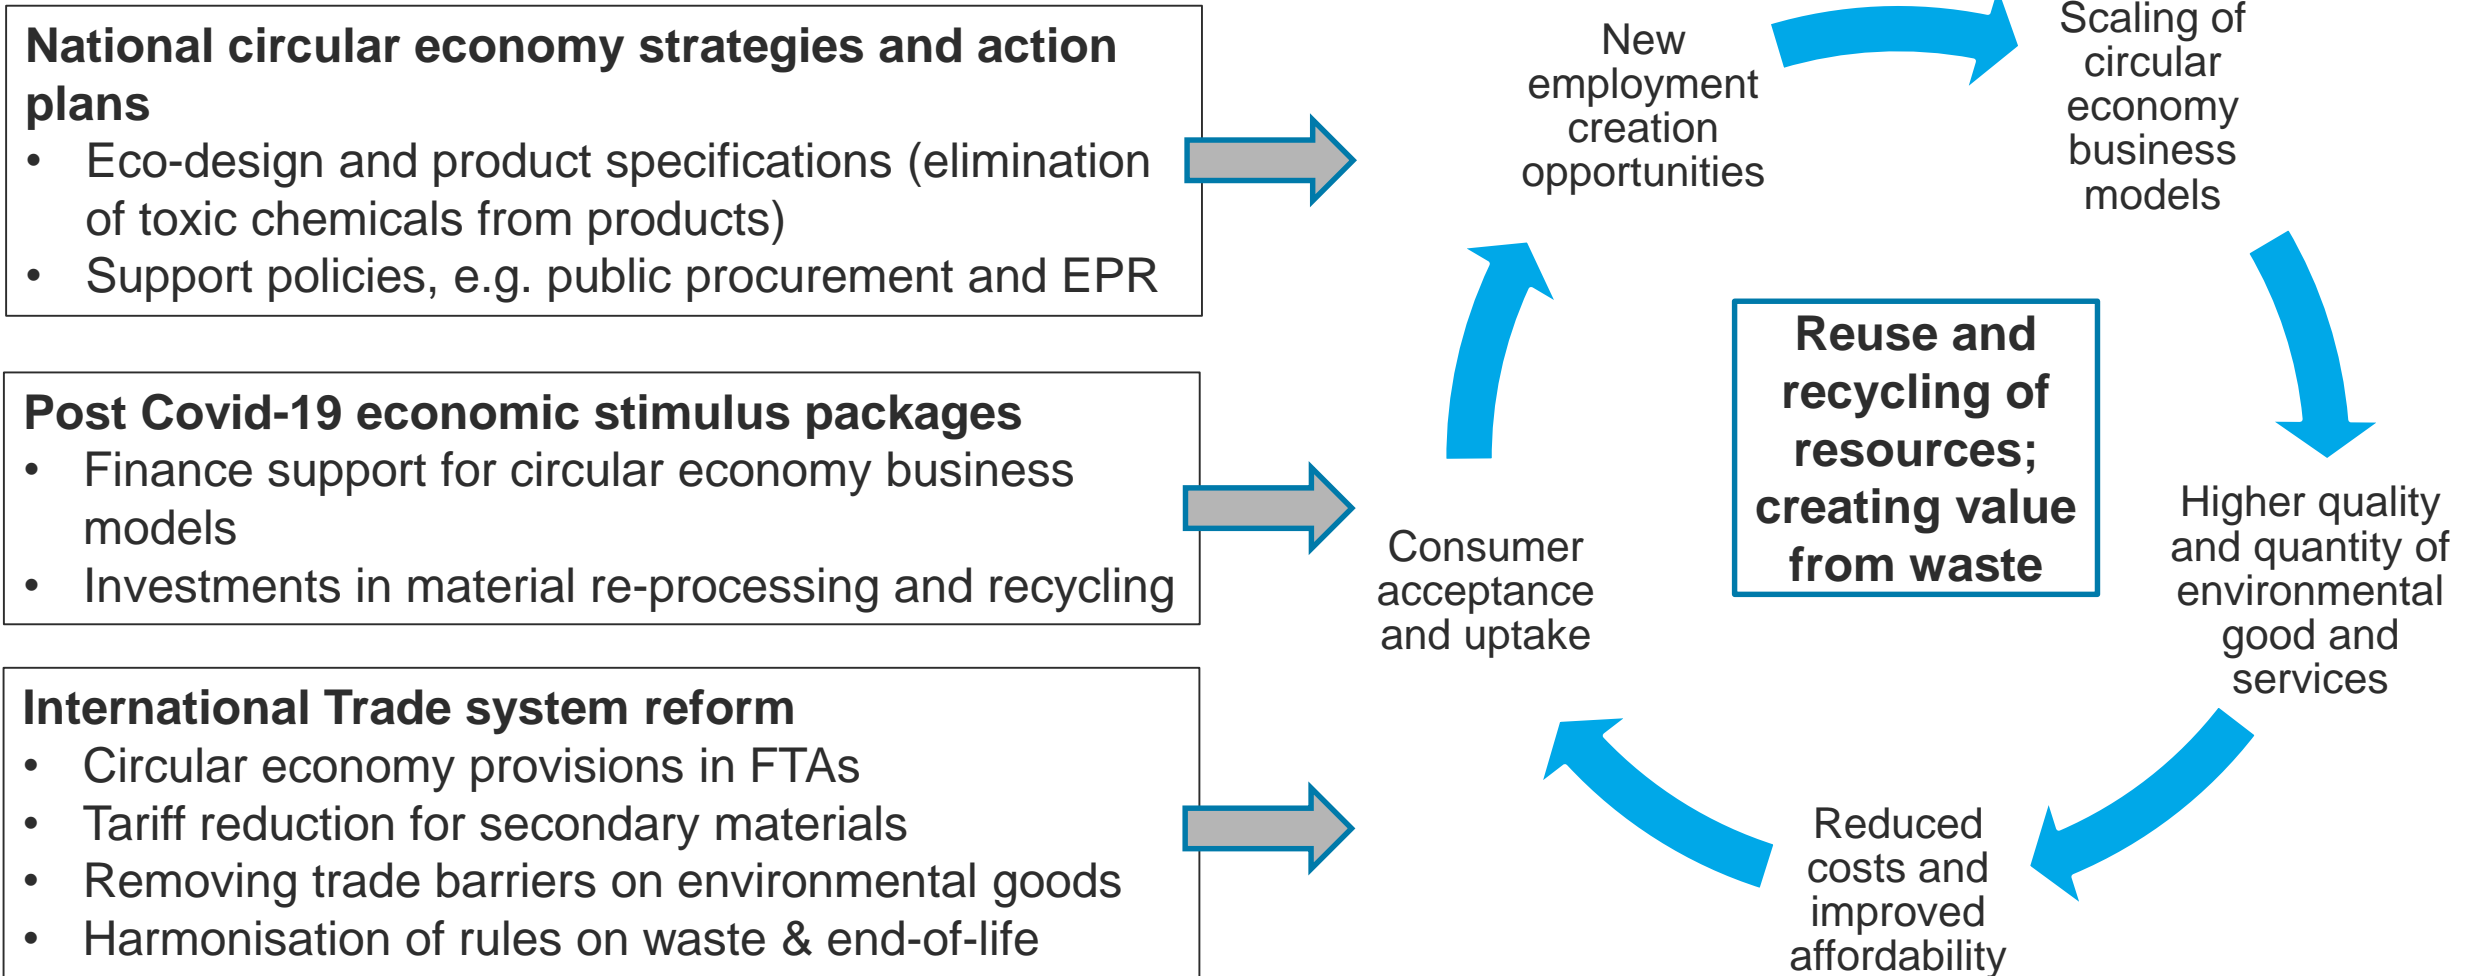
National circular economy strategies and action plans
• Eco-design and product specifications (elimination of toxic chemicals from products)
• Support policies, e.g. public procurement and EPR

Post Covid-19 economic stimulus packages
• Finance support for circular economy business models
• Investments in material re-processing and recycling

International Trade system reform
• Circular economy provisions in FTAs
• Tariff reduction for secondary materials
• Removing trade barriers on environmental goods
• Harmonisation of rules on waste & end-of-life

New employment creation opportunities

Scaling of circular economy business models

Reuse and recycling of resources; creating value from waste

Higher quality and quantity of environmental good and services

Reduced costs and improved affordability

Consumer acceptance and uptake